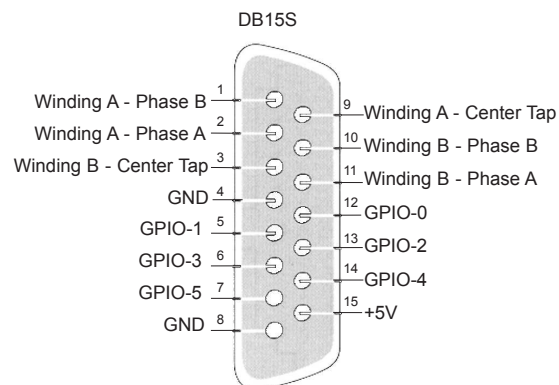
DB15S

Winding A - Phase B 1
Winding A - Phase A 2
Winding B - Center Tap 3
GND 4
GPIO-1 5
GPIO-3 6
GPIO-5 7
GND 8

9 Winding A - Center Tap
10 Winding B - Phase B
11 Winding B - Phase A
12 GPIO-0
13 GPIO-2
14 GPIO-4
15 +5V